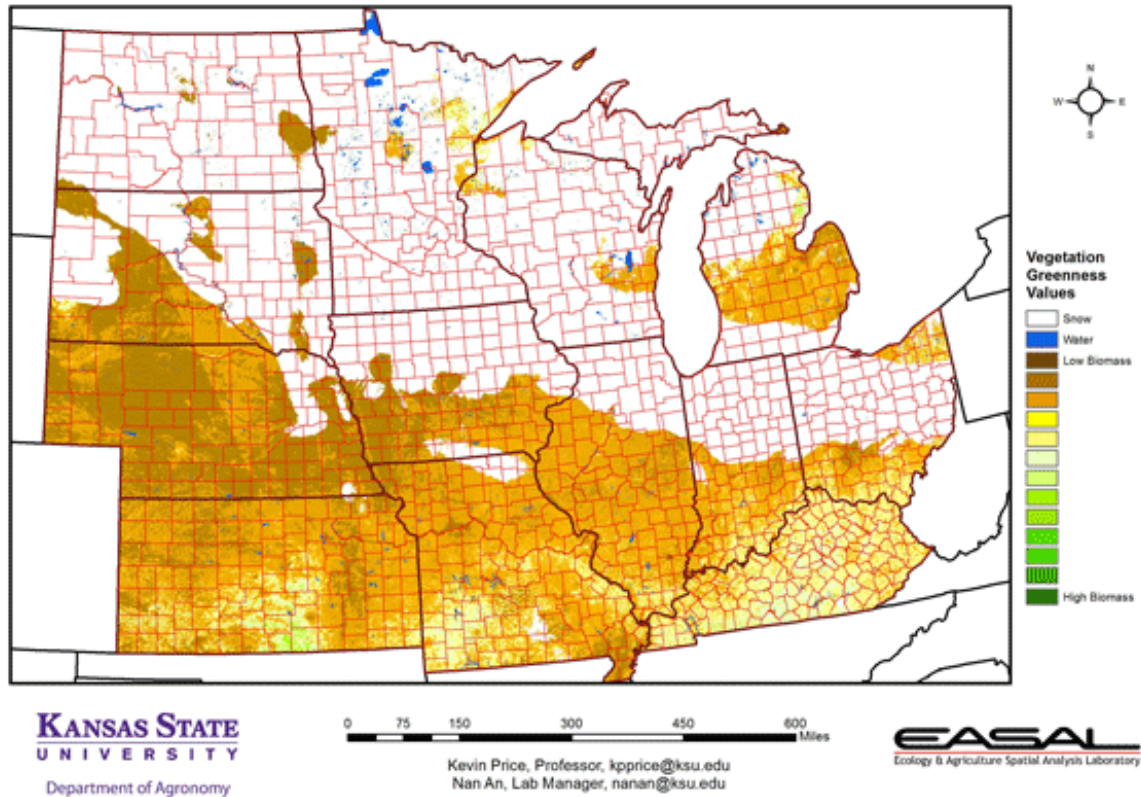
N
W E
S

Vegetation Greenness Values

Snow
Water
Low Biomass
High Biomass

KANSAS STATE UNIVERSITY
Department of Agronomy

0 75 150 300 450 600 Miles

Kevin Price, Professor, kpprice@ksu.edu
Nan An, Lab Manager, nanan@ksu.edu

EASAL
Ecology & Agriculture Spatial Analysis Laboratory